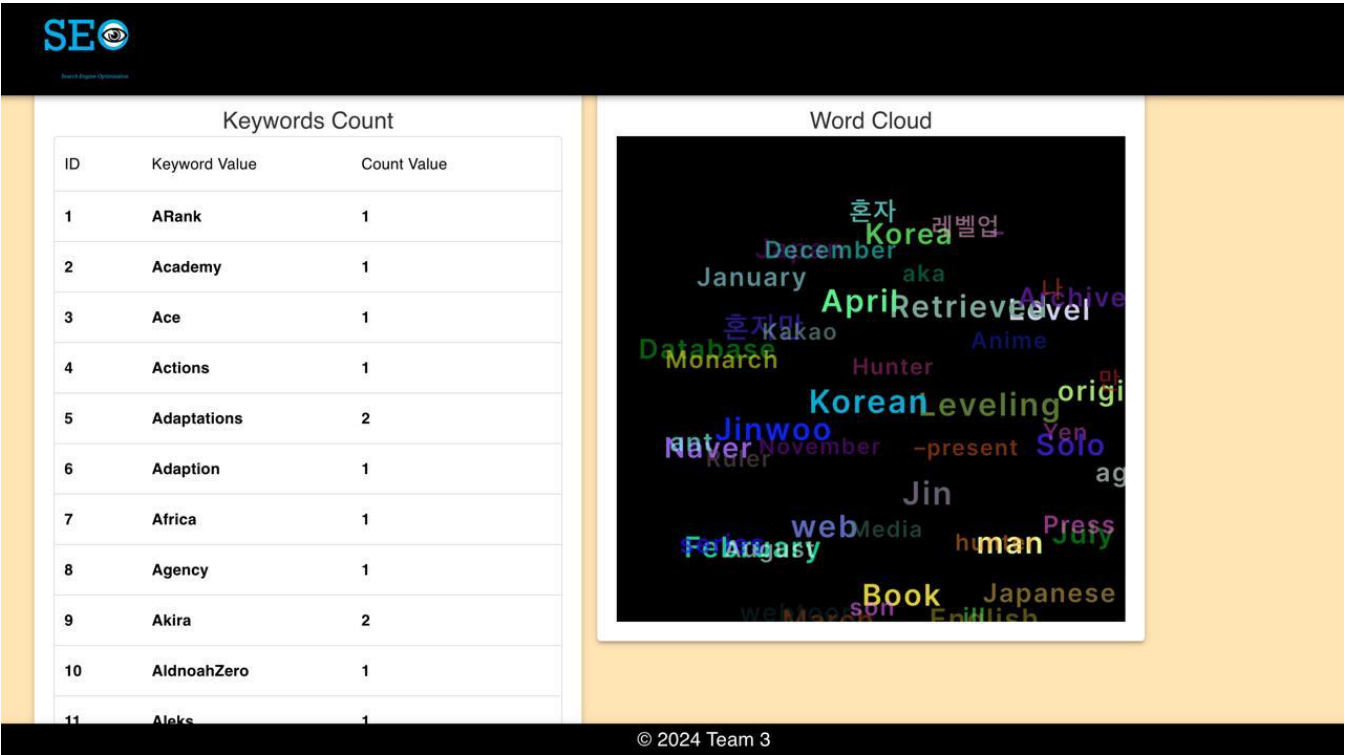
SEO
Search Engine Optimization

Keywords Count

| ID | Keyword Value | Count Value |
|---|---|---|
| 1 | ARank | 1 |
| 2 | Academy | 1 |
| 3 | Ace | 1 |
| 4 | Actions | 1 |
| 5 | Adaptations | 2 |
| 6 | Adaption | 1 |
| 7 | Africa | 1 |
| 8 | Agency | 1 |
| 9 | Akira | 2 |
| 10 | AldnoahZero | 1 |
| 11 | Aleks | 1 |

Word Cloud

혼자 레벨업 Korea December January aka April Retrieve Level Archive 나 혼자만 Kakao Database Monarch Hunter Anime Korean Leveling origi Jinwoo Naver November Kurer -present Yen Solo ag Jin web Media Press huter man July February August Book Japanese son web March English

© 2024 Team 3